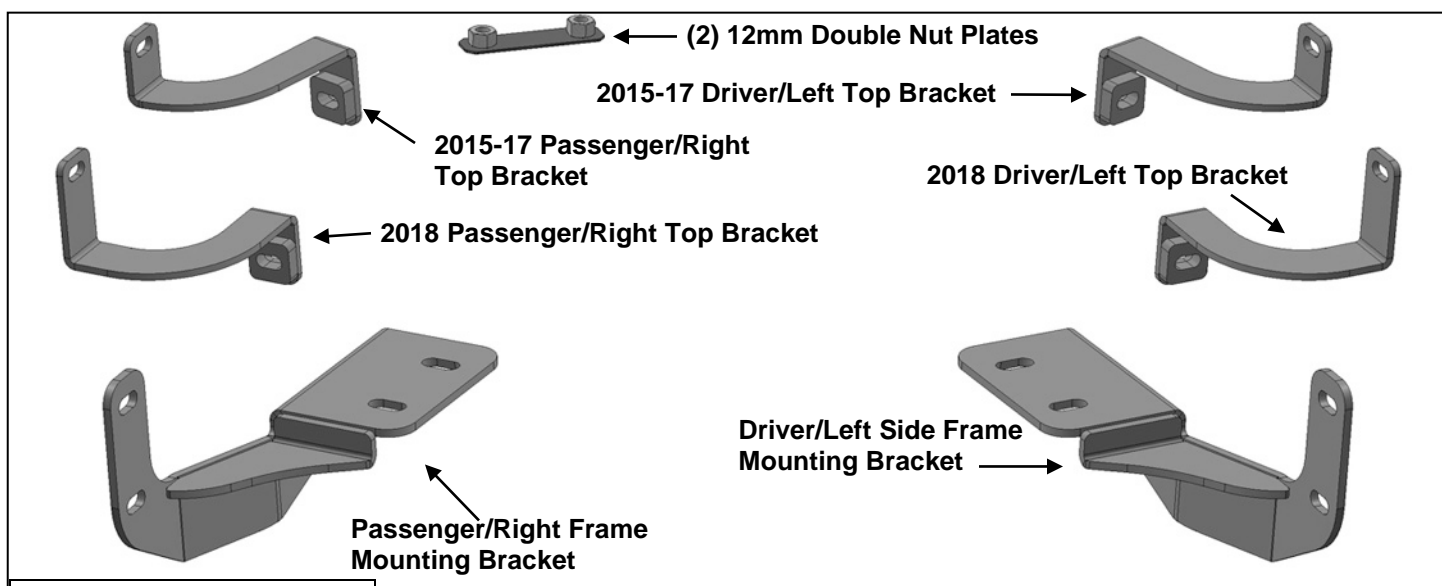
(2) 12mm Double Nut Plates

2015-17 Driver/Left Top Bracket

2015-17 Passenger/Right Top Bracket

2018 Driver/Left Top Bracket

2018 Passenger/Right Top Bracket

Driver/Left Side Frame Mounting Bracket

Passenger/Right Frame Mounting Bracket